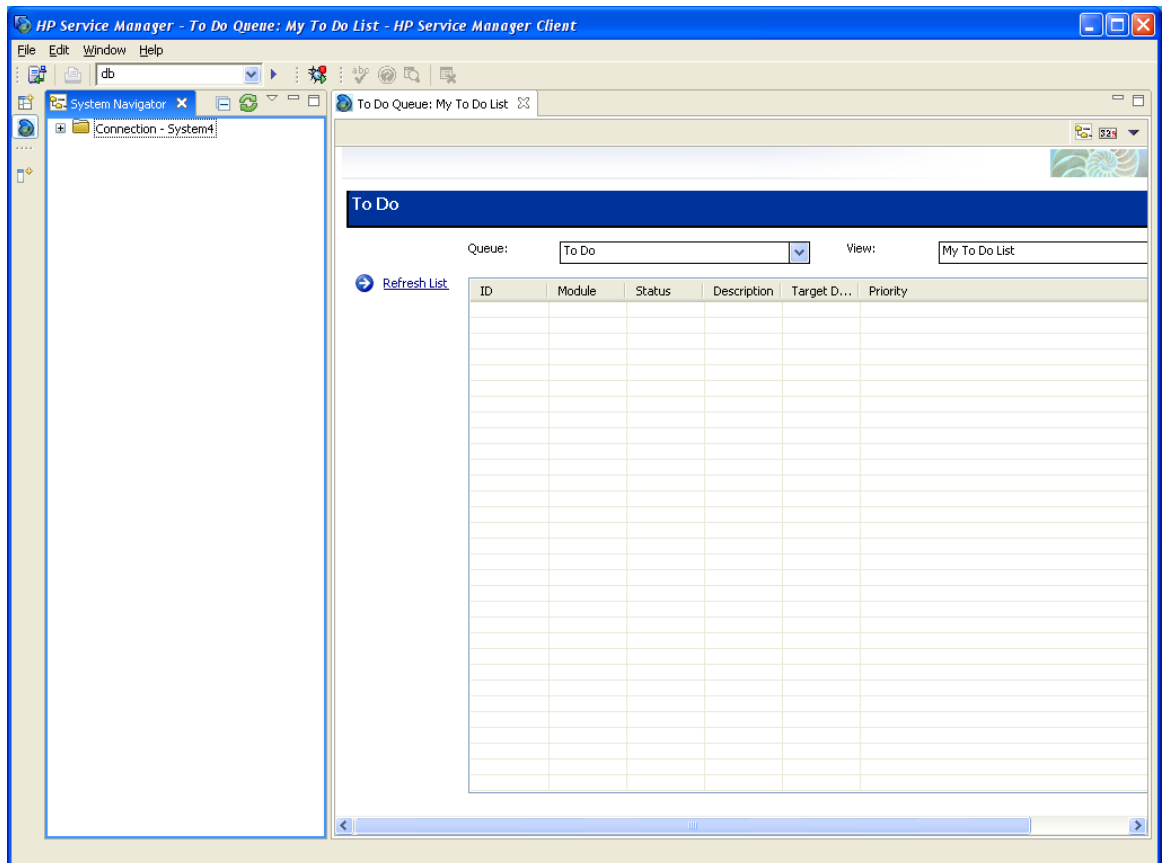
HP Service Manager - To Do Queue: My To Do List - HP Service Manager Client

File Edit Window Help

db

System Navigator

Connection - System4

To Do Queue: My To Do List

To Do

Queue: To Do

View: My To Do List

Refresh List

| ID | Module | Status | Description | Target D... | Priority |
|---|---|---|---|---|---|